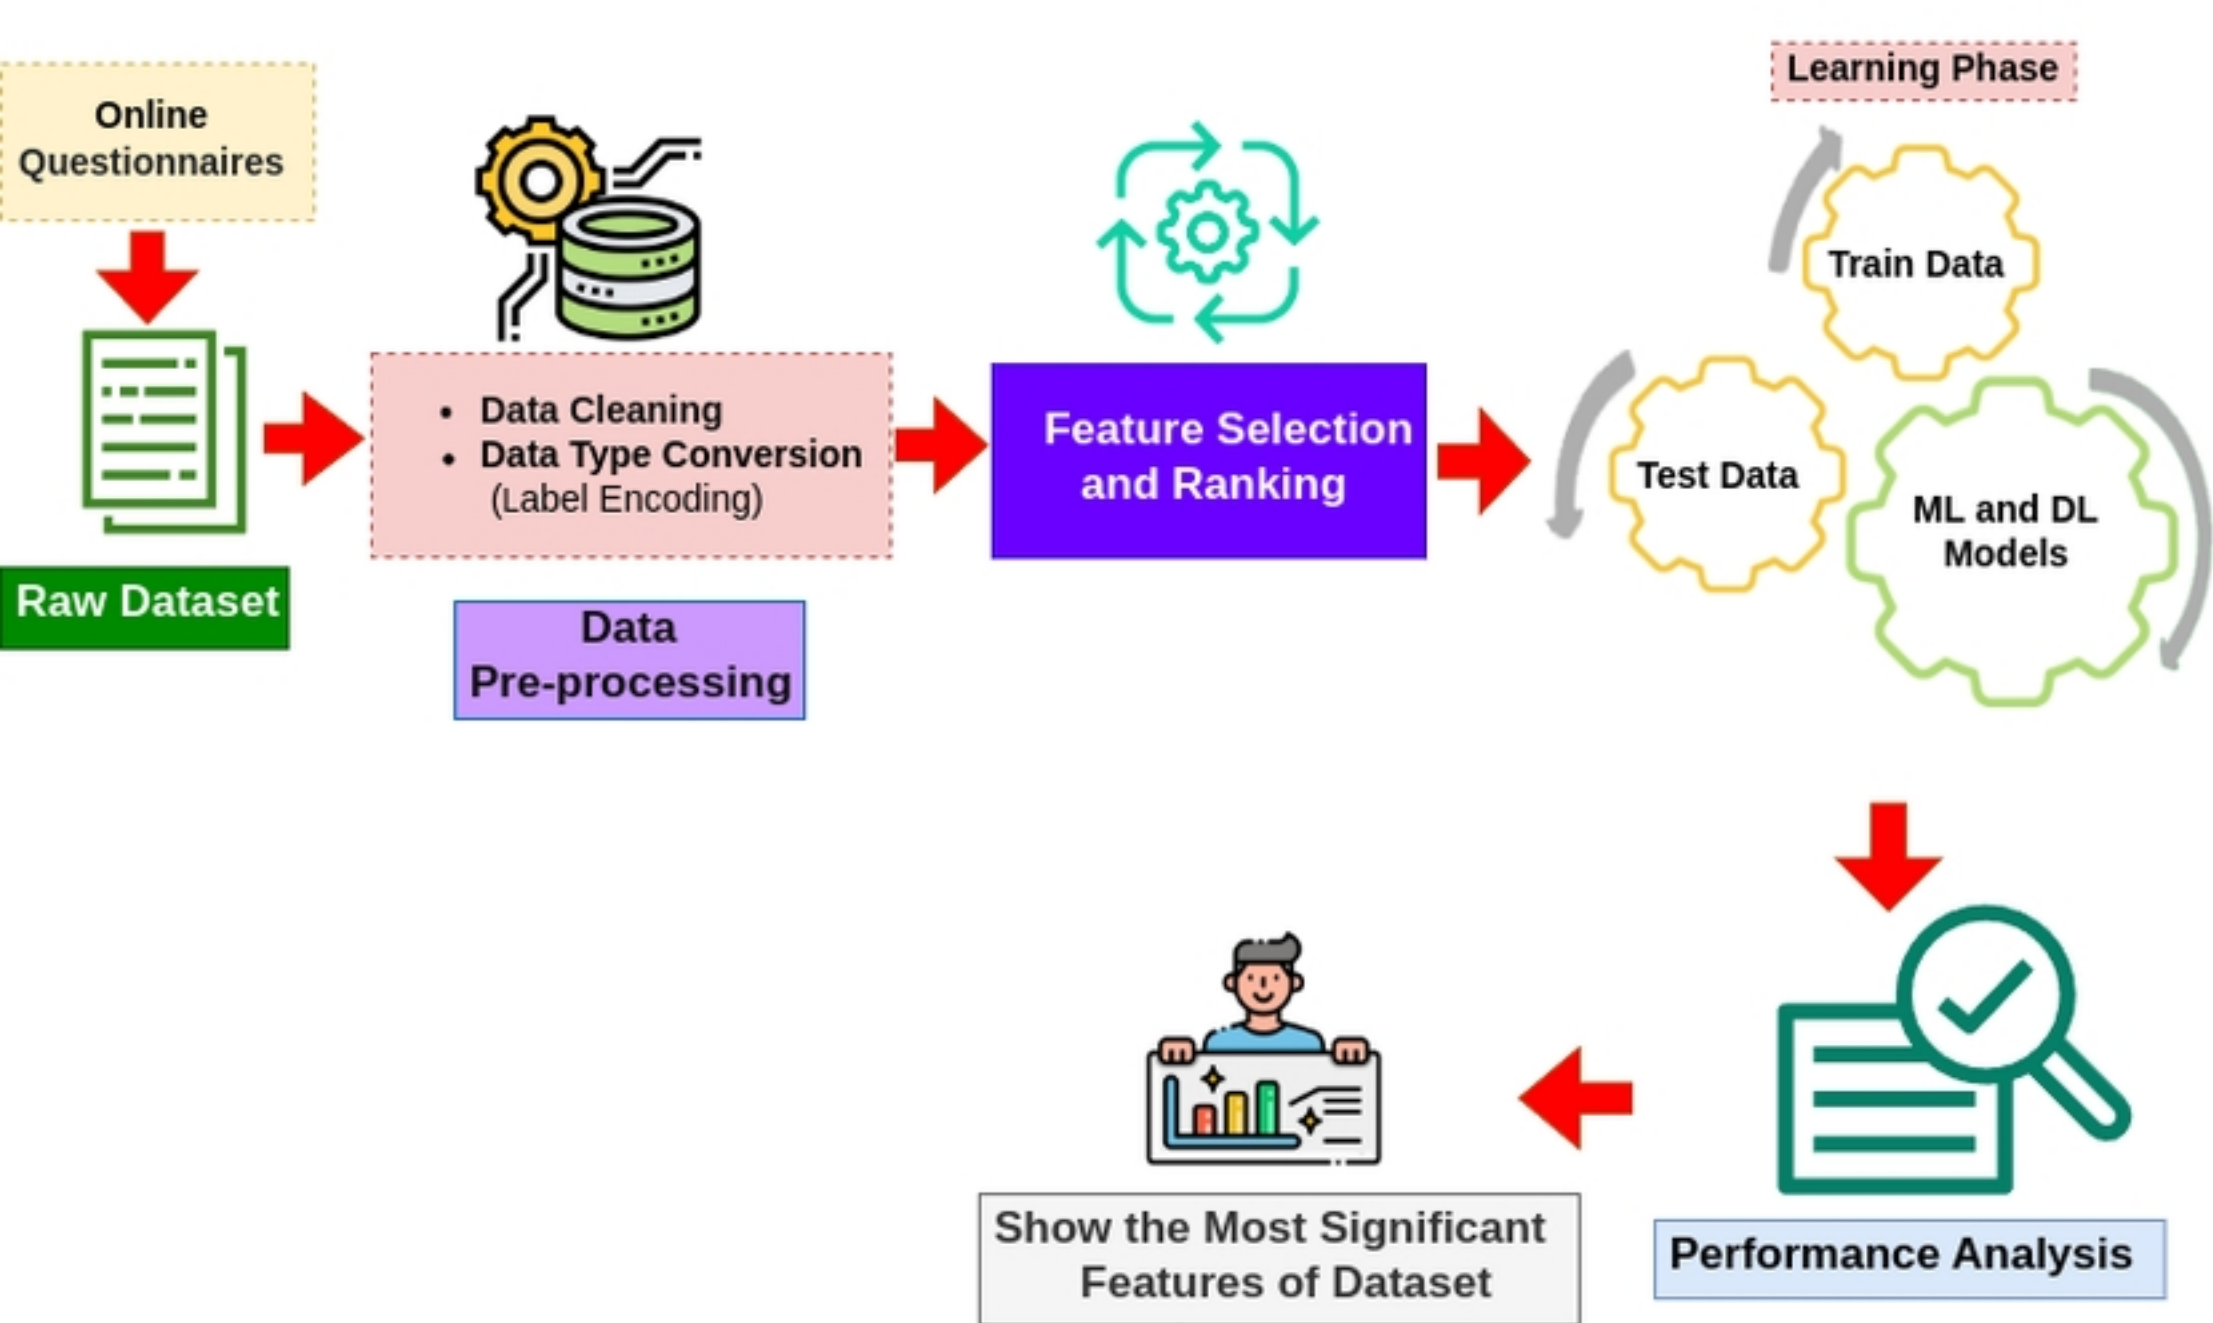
Online Questionnaires

Raw Dataset

- Data Cleaning
- Data Type Conversion (Label Encoding)

Data Pre-processing

Feature Selection and Ranking

Learning Phase

Train Data

Test Data

ML and DL Models

Performance Analysis

Show the Most Significant Features of Dataset